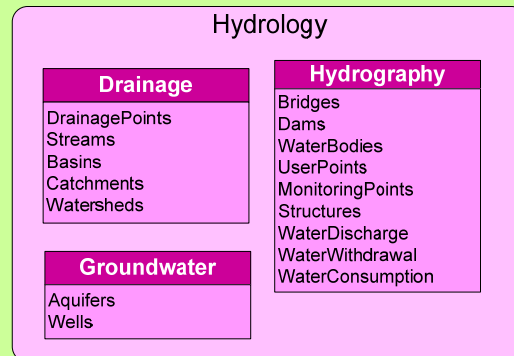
Hydrology

Drainage

DrainagePoints
Streams
Basins
Catchments
Watersheds

Hydrography

Bridges
Dams
WaterBodies
UserPoints
MonitoringPoints
Structures
WaterDischarge
WaterWithdrawal
WaterConsumption

Groundwater

Aquifers
Wells